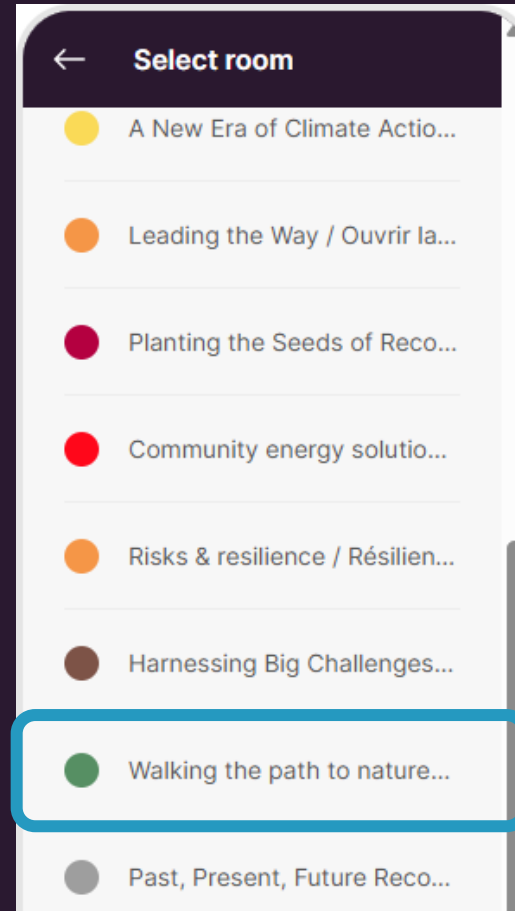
← Select room

A New Era of Climate Actio...

Leading the Way / Ouvrir la...

Planting the Seeds of Reco...

Community energy solutio...

Risks & resilience / Résilien...

Harnessing Big Challenges...

Walking the path to nature...

Past, Present, Future Reco...